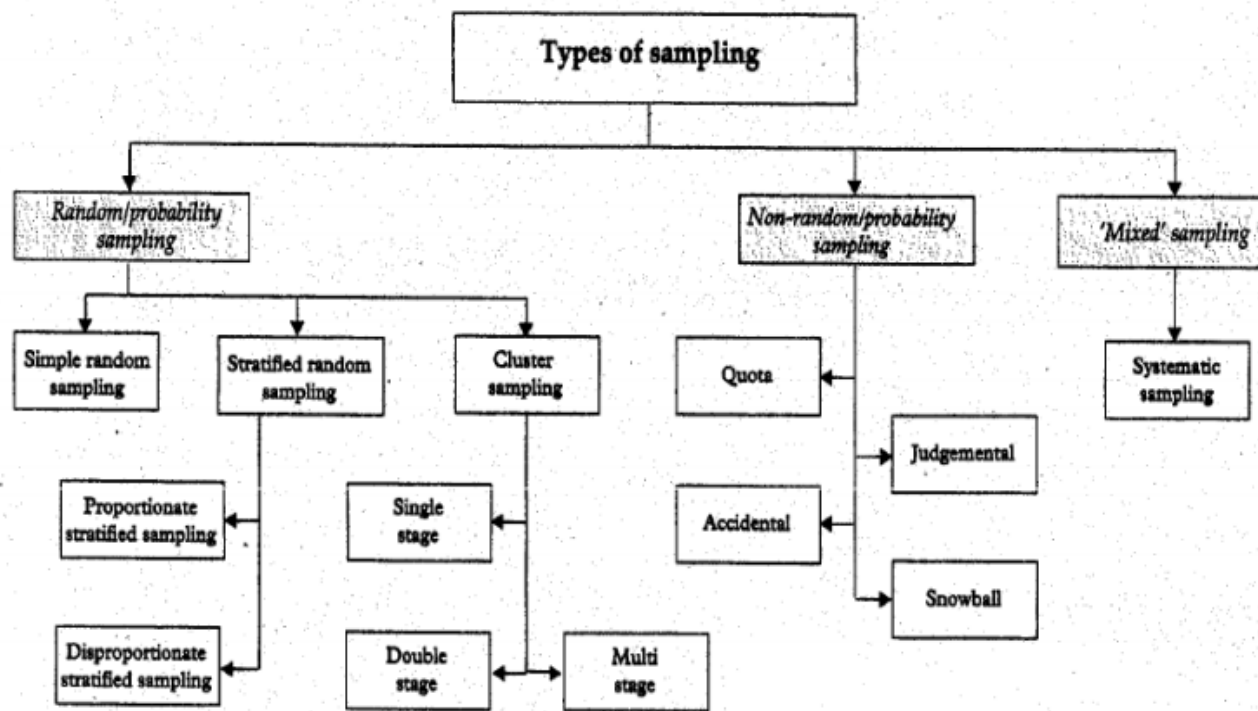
Types of sampling

Random/probability sampling

Non-random/probability sampling

'Mixed' sampling

Simple random sampling

Stratified random sampling

Cluster sampling

Quota

Judgemental

Accidental

Snowball

Systematic sampling

Proportionate stratified sampling

Disproportionate stratified sampling

Single stage

Double stage

Multi stage